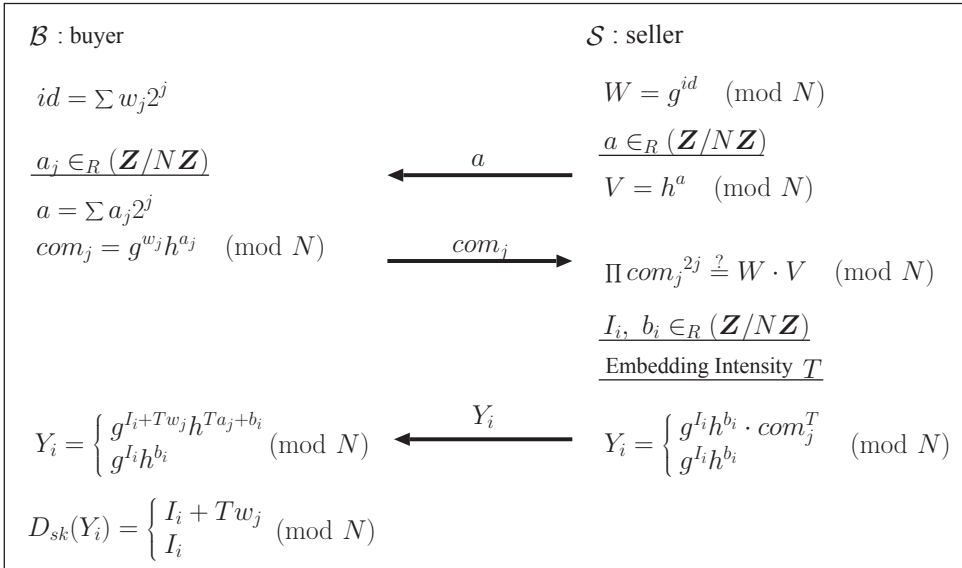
$\mathcal{B}$ : buyer

$\mathcal{S}$ : seller

$id = \sum w_j 2^j$

$W = g^{id} \pmod N$

$a \in_R (\boldsymbol{Z}/N\boldsymbol{Z})$

$a_j \in_R (\boldsymbol{Z}/N\boldsymbol{Z})$

$a$

$V = h^a \pmod N$

$a = \sum a_j 2^j$

$com_j = g^{w_j} h^{a_j} \pmod N$

$com_j$

$\prod {com_j}^{2j} \stackrel{?}{=} W \cdot V \pmod N$

$I_i,\ b_i \in_R (\boldsymbol{Z}/N\boldsymbol{Z})$

Embedding Intensity $T$

$Y_i = \begin{cases} g^{I_i + Tw_j} h^{Ta_j + b_i} \\ g^{I_i} h^{b_i} \end{cases} \pmod N$

$Y_i$

$Y_i = \begin{cases} g^{I_i} h^{b_i} \cdot com_j^T \\ g^{I_i} h^{b_i} \end{cases} \pmod N$

$D_{sk}(Y_i) = \begin{cases} I_i + Tw_j \\ I_i \end{cases} \pmod N$